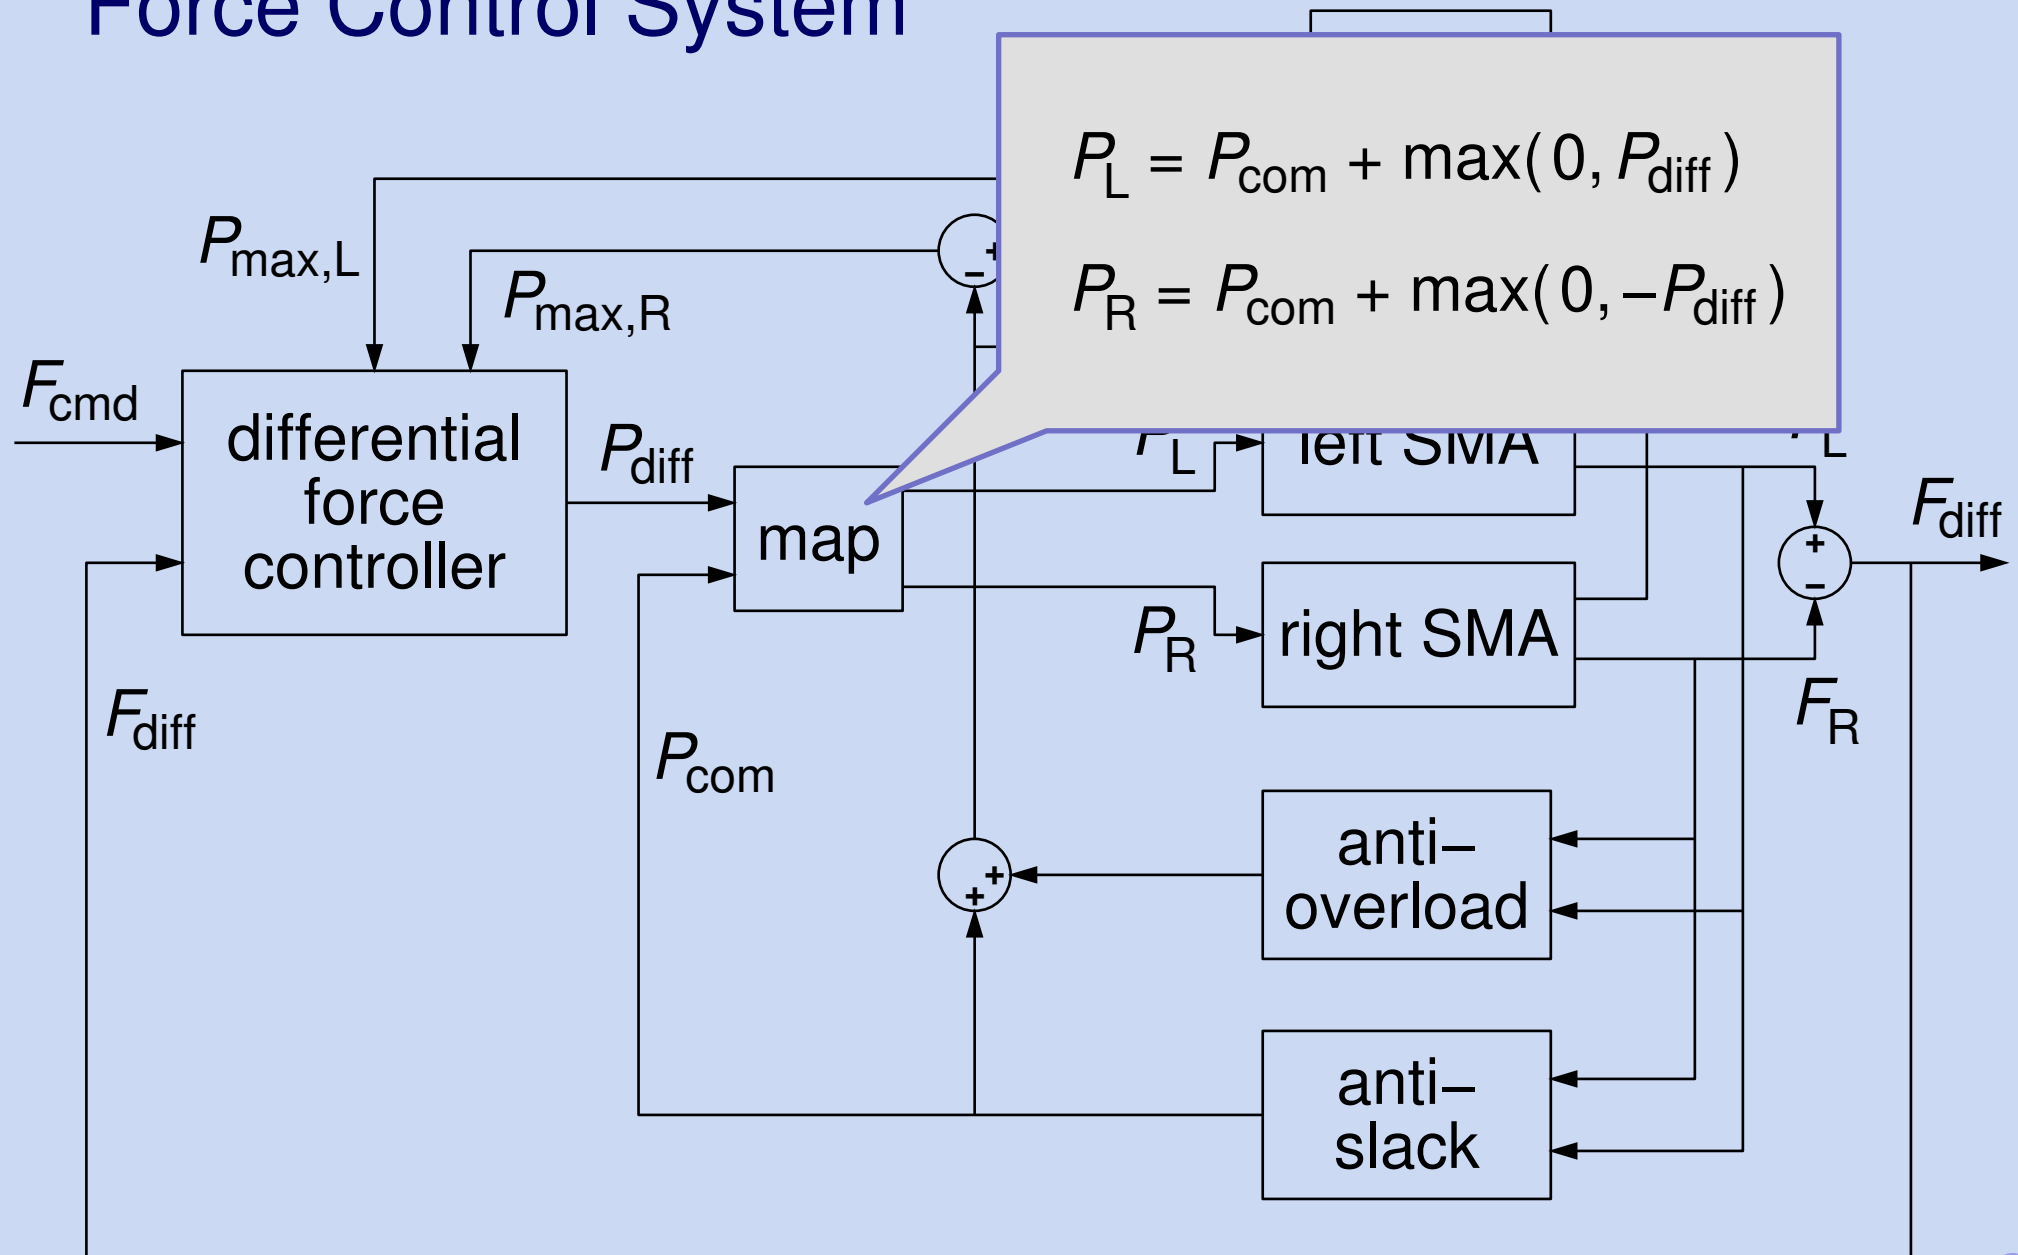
Force Control System

$P_L = P_{com} + \max(0, P_{diff})$

$P_R = P_{com} + \max(0, -P_{diff})$

$P_{max,L}$

$P_{max,R}$

$F_{cmd}$

differential force controller

$P_{diff}$

map

$P_L$

left SMA

$F_L$

$F_{diff}$

right SMA

$P_R$

$F_R$

$F_{diff}$

$P_{com}$

anti–overload

anti–slack